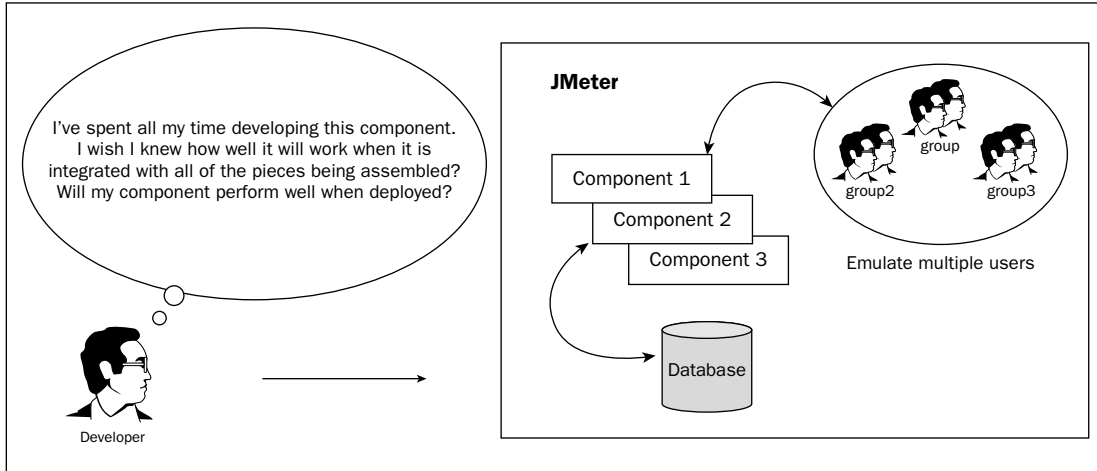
I've spent all my time developing this component. I wish I knew how well it will work when it is integrated with all of the pieces being assembled? Will my component perform well when deployed?

Developer

JMeter

Component 1

Component 2

Component 3

Database

group

group2

group3

Emulate multiple users